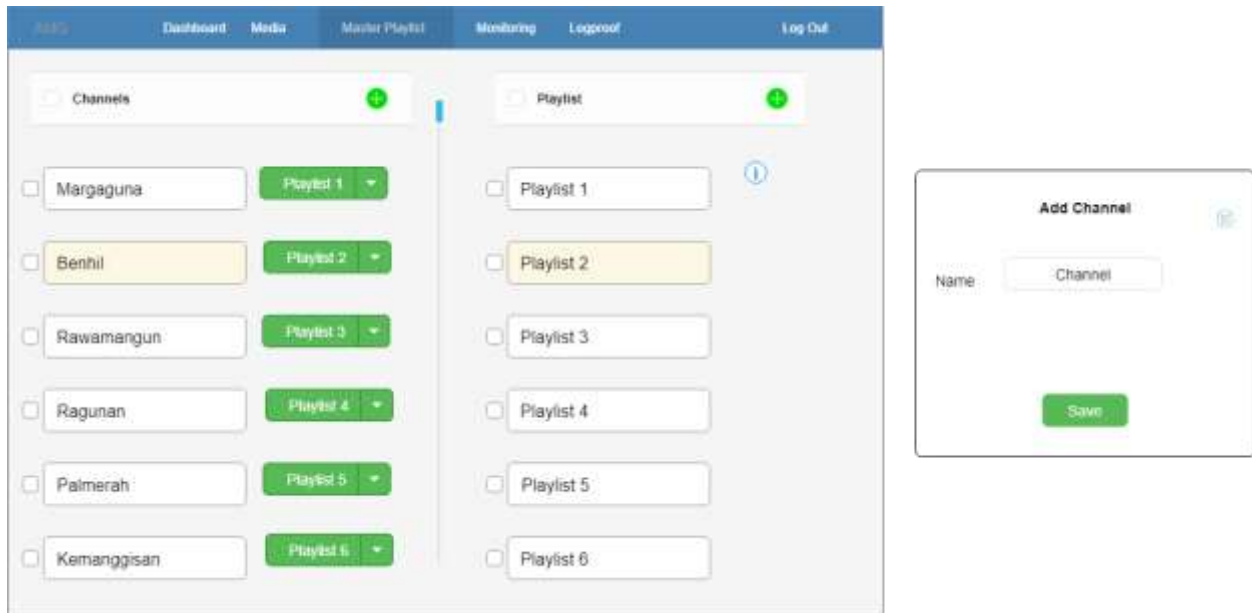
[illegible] Dashboard Media Master Playlist Monitoring Logproof Log Out

Channels

Playlist

Margaguna Playlist 1

Benhil Playlist 2

Rawamangun Playlist 3

Ragunan Playlist 4

Palmerah Playlist 5

Kemanggisan Playlist 6

Playlist 1

Playlist 2

Playlist 3

Playlist 4

Playlist 5

Playlist 6

Add Channel

Name Channel

Save